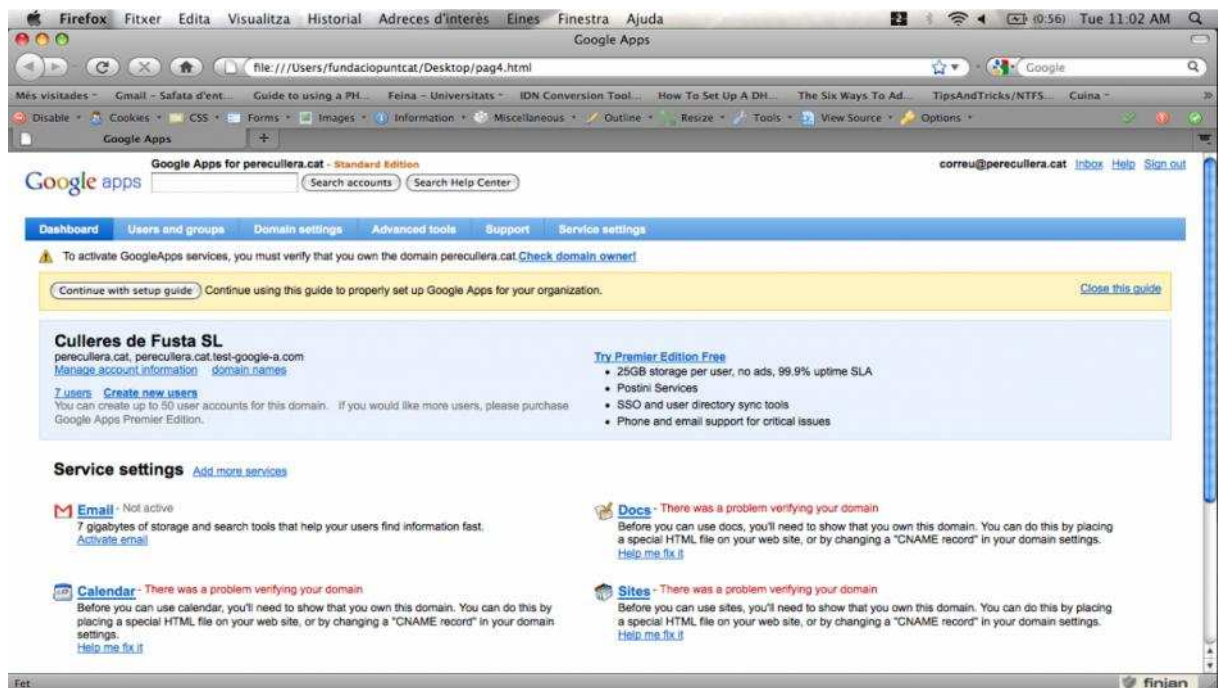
Firefox Fitxer Edita Visualitza Historial Adreces d'interès Eines Finestra Ajuda

(0:56) Tue 11:02 AM

Google Apps

file:///Users/fundaciopuntcat/Desktop/pag4.html

Google

Més visitades Gmail - Safata d'ent... Guide to using a PH... Feina - Universitats IDN Conversion Tool... How To Set Up A DH... The Six Ways To Ad... TipsAndTricks/NTFS... Cuina

Disable Cookies CSS Forms Images Information Miscellaneous Outline Resize Tools View Source Options

Google Apps

Google apps

Google Apps for perecullera.cat - Standard Edition

Search accounts Search Help Center

correu@perecullera.cat Inbox Help Sign out

Dashboard Users and groups Domain settings Advanced tools Support Service settings

To activate GoogleApps services, you must verify that you own the domain perecullera.cat. Check domain owner!

Continue with setup guide Continue using this guide to properly set up Google Apps for your organization.

Close this guide

Culleres de Fusta SL

perecullera.cat, perecullera.cat.test-google-a.com

Manage account information domain names

7 users Create new users

You can create up to 50 user accounts for this domain. If you would like more users, please purchase Google Apps Premier Edition.

Try Premier Edition Free

- 25GB storage per user, no ads, 99.9% uptime SLA
- Postini Services
- SSO and user directory sync tools
- Phone and email support for critical issues

Service settings Add more services

Email - Not active

7 gigabytes of storage and search tools that help your users find information fast.

Activate email

Docs - There was a problem verifying your domain

Before you can use docs, you'll need to show that you own this domain. You can do this by placing a special HTML file on your web site, or by changing a "CNAME record" in your domain settings.

Help me fix it

Calendar - There was a problem verifying your domain

Before you can use calendar, you'll need to show that you own this domain. You can do this by placing a special HTML file on your web site, or by changing a "CNAME record" in your domain settings.

Help me fix it

Sites - There was a problem verifying your domain

Before you can use sites, you'll need to show that you own this domain. You can do this by placing a special HTML file on your web site, or by changing a "CNAME record" in your domain settings.

Help me fix it

Fet

finjan